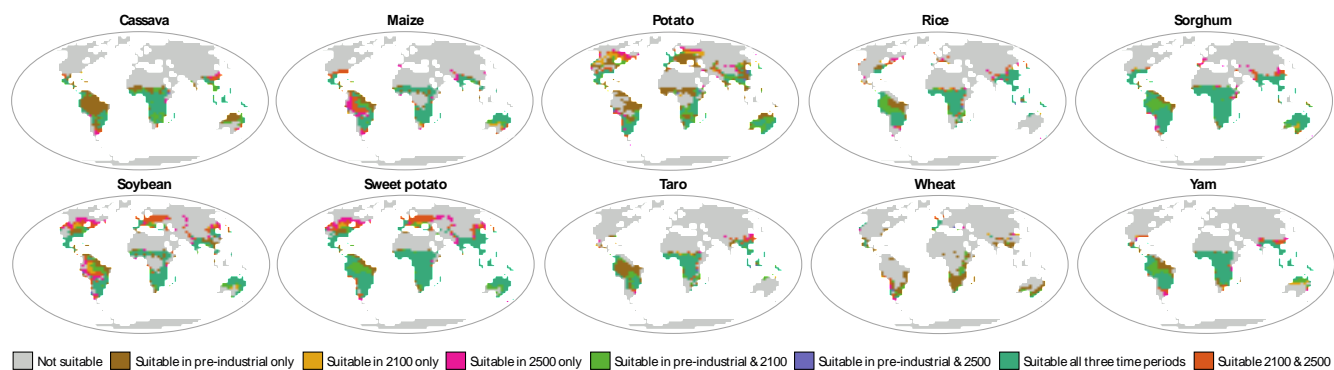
Cassava

Maize

Potato

Rice

Sorghum

Soybean

Sweet potato

Taro

Wheat

Yam

Not suitable
Suitable in pre-industrial only
Suitable in 2100 only
Suitable in 2500 only
Suitable in pre-industrial & 2100
Suitable in pre-industrial & 2500
Suitable all three time periods
Suitable 2100 & 2500